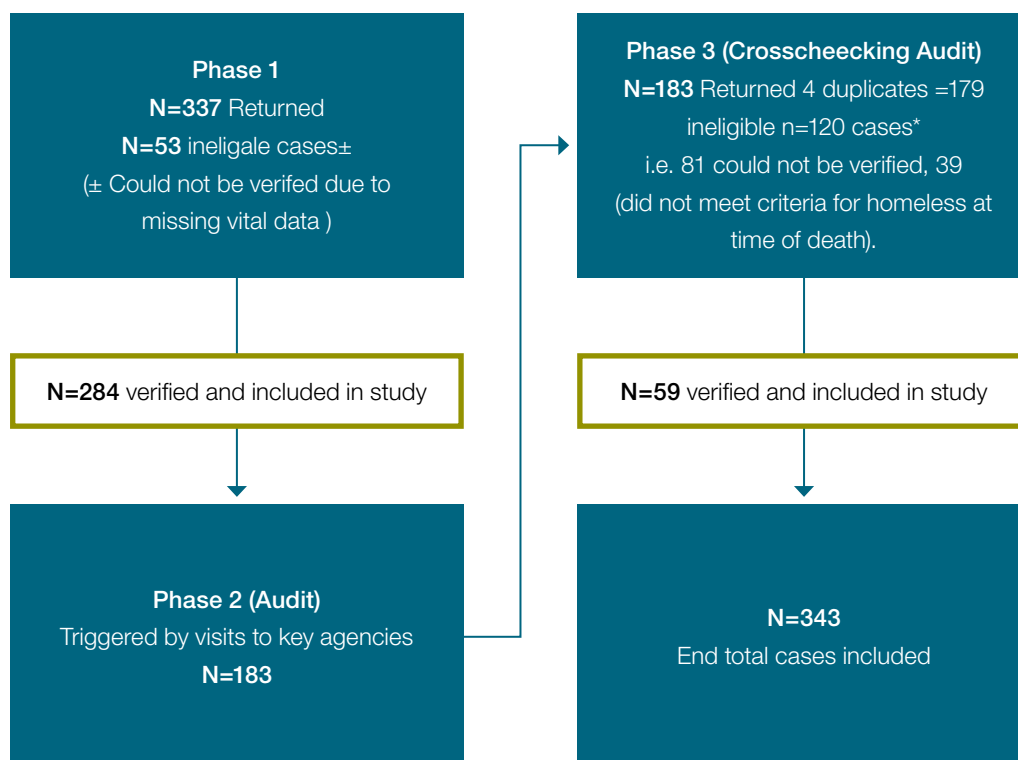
Phase 1
N=337 Returned
N=53 ineligale cases±
(± Could not be verifed due to missing vital data )

N=284 verified and included in study

Phase 2 (Audit)
Triggered by visits to key agencies
N=183

Phase 3 (Crosscheecking Audit)
N=183 Returned 4 duplicates =179 ineligible n=120 cases*
i.e. 81 could not be verified, 39 (did not meet criteria for homeless at time of death).

N=59 verified and included in study

N=343
End total cases included